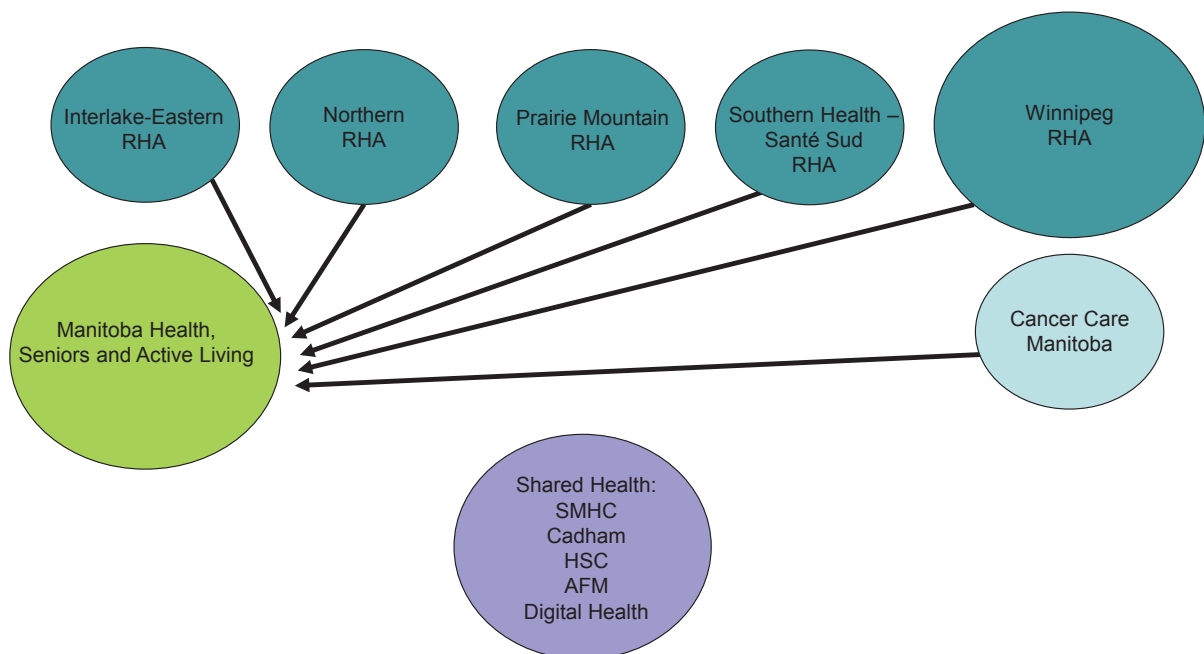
Interlake-Eastern RHA

Northern RHA

Prairie Mountain RHA

Southern Health – Santé Sud RHA

Winnipeg RHA

Manitoba Health, Seniors and Active Living

Cancer Care Manitoba

Shared Health:
SMHC
Cadham
HSC
AFM
Digital Health